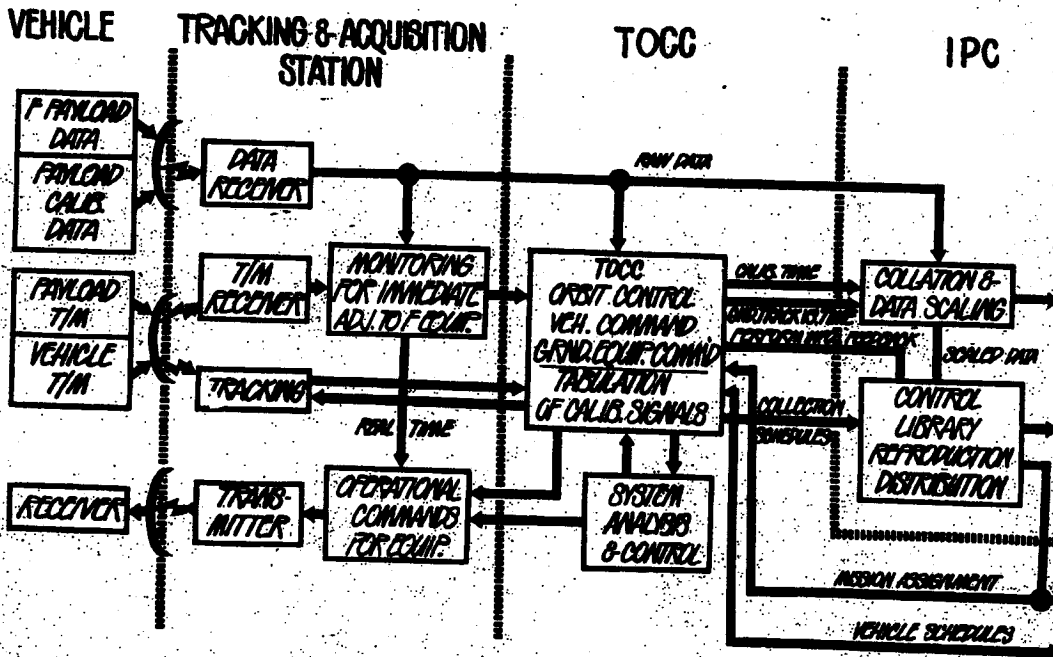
VEHICLE

TRACKING & ACQUISITION STATION

TOCC

IPC

F PAYLOAD DATA

PAYLOAD CALIB. DATA

DATA RECEIVER

RAW DATA

PAYLOAD T/M

VEHICLE T/M

T/M RECEIVER

MONITORING FOR IMMEDIATE ADJ. TO F EQUIP.

TOCC ORBIT CONTROL VEH. COMMAND GRND. EQUIP. COMMD TABULATION OF CALIB. SIGNALS

CALIB. TIME

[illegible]

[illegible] FEEDBACK

COLLATION & DATA SCALING

SCALED DATA

TRACKING

REAL TIME

COLLECTION SCHEDULES

CONTROL LIBRARY REPRODUCTION DISTRIBUTION

RECEIVER

TRANS-MITTER

OPERATIONAL COMMANDS FOR EQUIP.

SYSTEM ANALYSIS & CONTROL

MISSION ASSIGNMENT

VEHICLE SCHEDULES